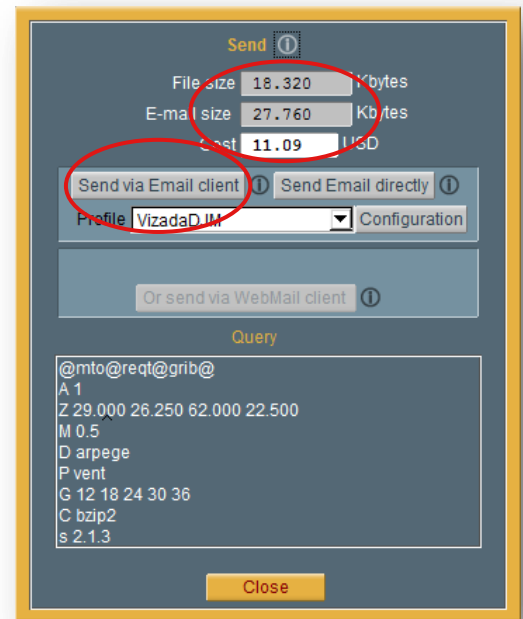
Send ⓘ

File size 18.320 Kbytes
E-mail size 27.760 Kbytes
Cost 11.09 USD

Send via Email client ⓘ Send Email directly ⓘ
Profile VizadaDJIM Configuration

Or send via WebMail client ⓘ

Query

@mto@reqt@grib@
A 1
Z 29.000 26.250 62.000 22.500
M 0.5
D arpege
P vent
G 12 18 24 30 36
C bzip2
s 2.1.3

Close